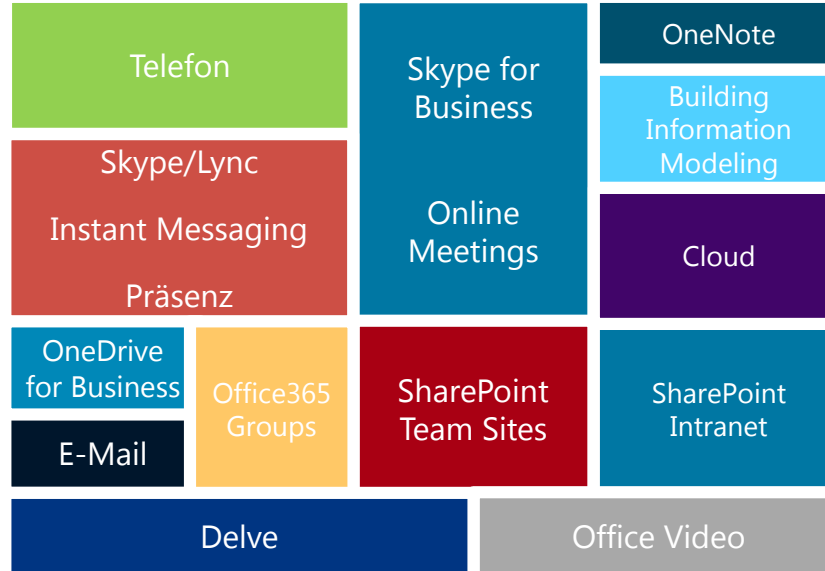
Telefon

Skype for Business

Online Meetings

OneNote

Building Information Modeling

Skype/Lync

Instant Messaging

Präsenz

Cloud

OneDrive for Business

E-Mail

Office365 Groups

SharePoint Team Sites

SharePoint Intranet

Delve

Office Video